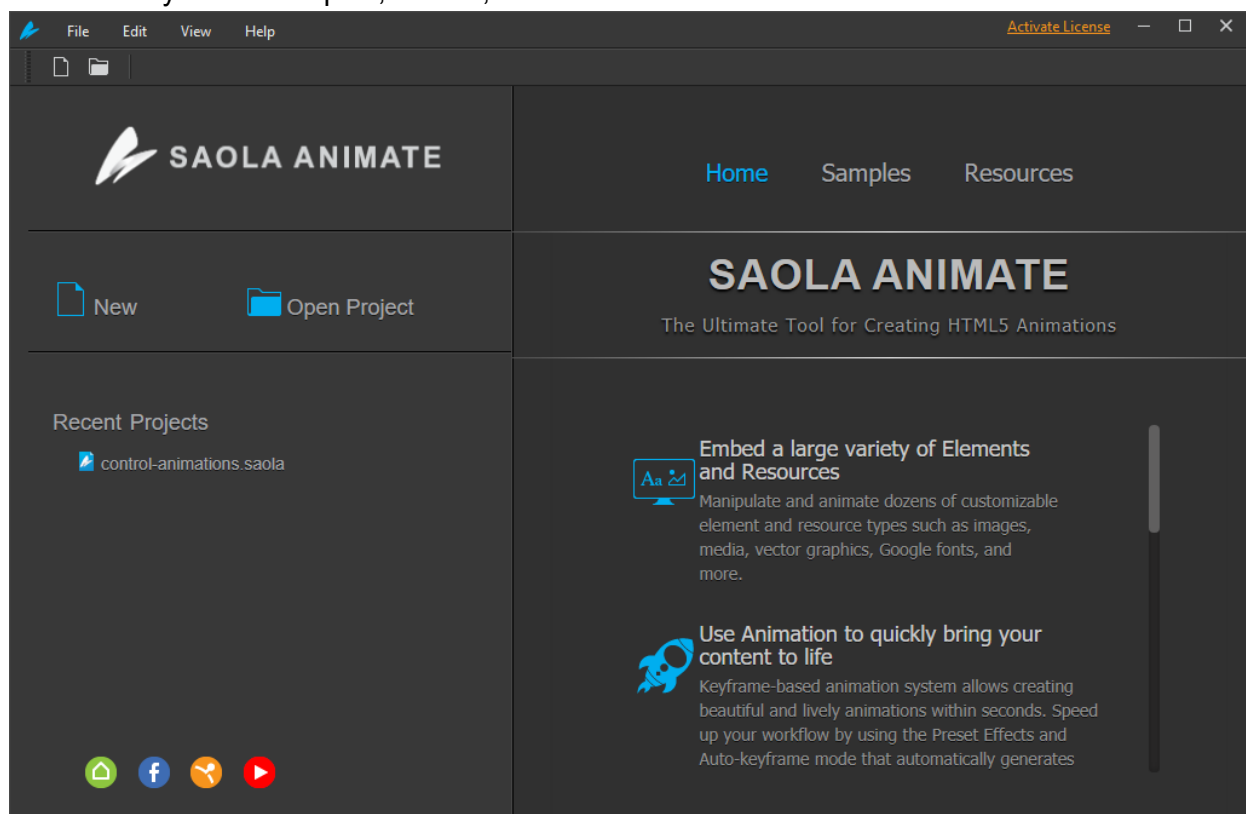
File Edit View Help

Activate License

SAOLA ANIMATE

Home Samples Resources

SAOLA ANIMATE

The Ultimate Tool for Creating HTML5 Animations

New Open Project

Recent Projects

control-animations.saola

Embed a large variety of Elements and Resources

Manipulate and animate dozens of customizable element and resource types such as images, media, vector graphics, Google fonts, and more.

Use Animation to quickly bring your content to life

Keyframe-based animation system allows creating beautiful and lively animations within seconds. Speed up your workflow by using the Preset Effects and Auto-keyframe mode that automatically generates